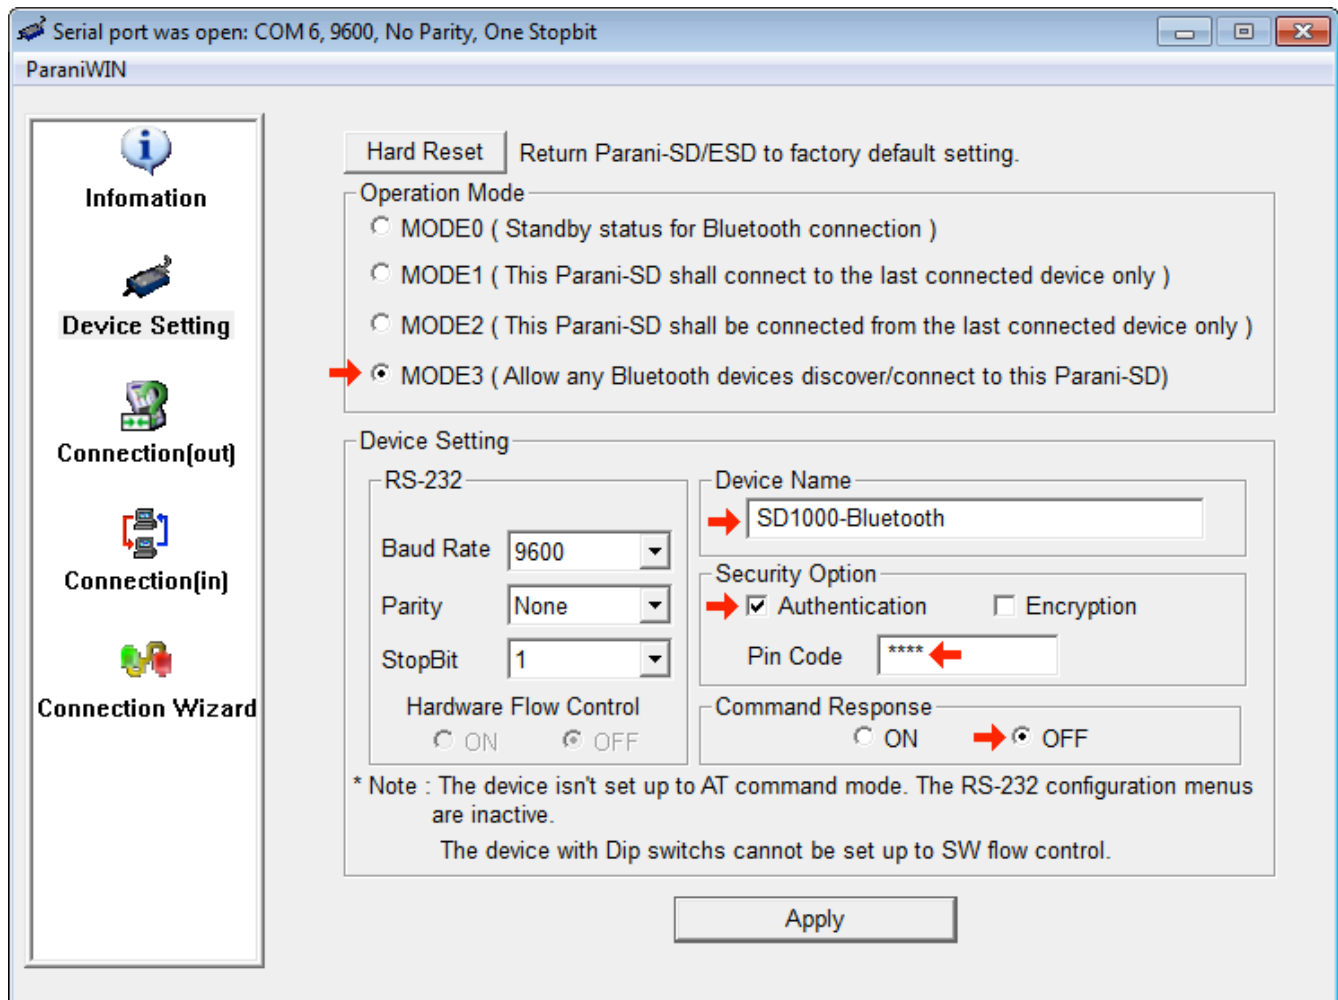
Serial port was open: COM 6, 9600, No Parity, One Stopbit

ParaniWIN

Infomation

Device Setting

Connection(out)

Connection(in)

Connection Wizard

Hard Reset Return Parani-SD/ESD to factory default setting.

Operation Mode

MODE0 ( Standby status for Bluetooth connection )

MODE1 ( This Parani-SD shall connect to the last connected device only )

MODE2 ( This Parani-SD shall be connected from the last connected device only )

MODE3 ( Allow any Bluetooth devices discover/connect to this Parani-SD)

Device Setting

RS-232

Baud Rate 9600

Parity None

StopBit 1

Hardware Flow Control

ON OFF

Device Name

SD1000-Bluetooth

Security Option

Authentication Encryption

Pin Code ****

Command Response

ON OFF

* Note : The device isn't set up to AT command mode. The RS-232 configuration menus are inactive.

The device with Dip switchs cannot be set up to SW flow control.

Apply